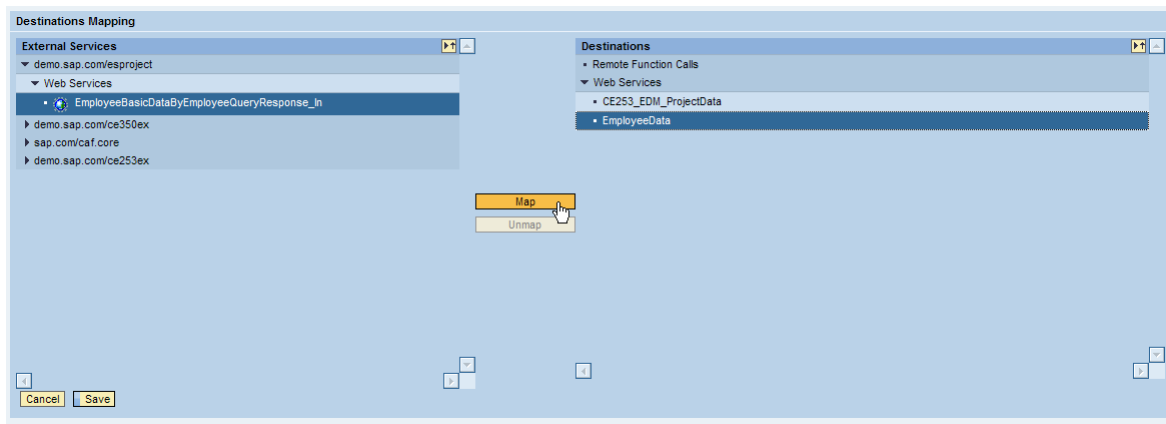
Destinations Mapping

External Services
demo.sap.com/esproject
Web Services
EmployeeBasicDataByEmployeeQueryResponse_In
demo.sap.com/ce350ex
sap.com/caf.core
demo.sap.com/ce253ex

Map
Unmap

Destinations
Remote Function Calls
Web Services
CE253_EDM_ProjectData
EmployeeData

Cancel
Save